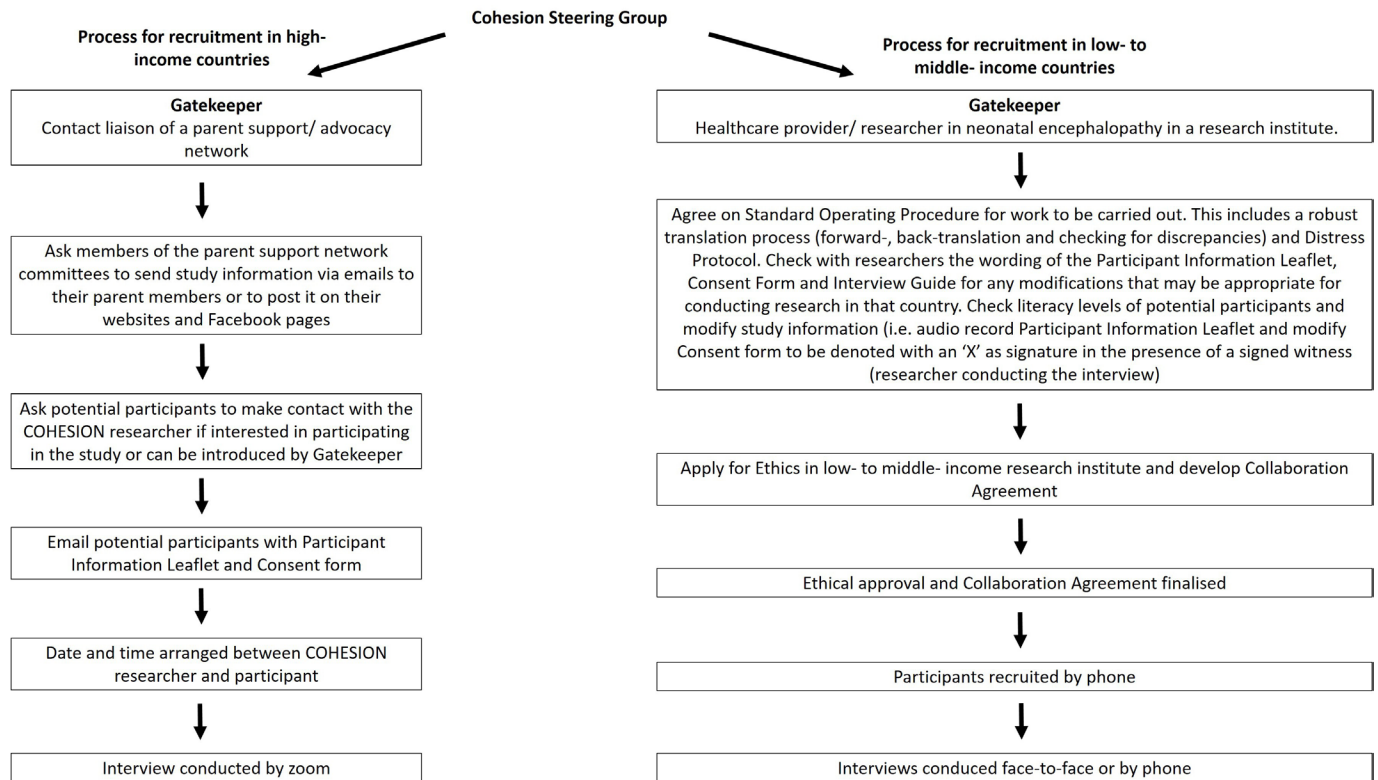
Cohesion Steering Group

Process for recruitment in high-income countries

Gatekeeper
Contact liaison of a parent support/ advocacy network

Ask members of the parent support network committees to send study information via emails to their parent members or to post it on their websites and Facebook pages

Ask potential participants to make contact with the COHESION researcher if interested in participating in the study or can be introduced by Gatekeeper

Email potential participants with Participant Information Leaflet and Consent form

Date and time arranged between COHESION researcher and participant

Interview conducted by zoom

Process for recruitment in low- to middle- income countries

Gatekeeper
Healthcare provider/ researcher in neonatal encephalopathy in a research institute.

Agree on Standard Operating Procedure for work to be carried out. This includes a robust translation process (forward-, back-translation and checking for discrepancies) and Distress Protocol. Check with researchers the wording of the Participant Information Leaflet, Consent Form and Interview Guide for any modifications that may be appropriate for conducting research in that country. Check literacy levels of potential participants and modify study information (i.e. audio record Participant Information Leaflet and modify Consent form to be denoted with an 'X' as signature in the presence of a signed witness (researcher conducting the interview)

Apply for Ethics in low- to middle- income research institute and develop Collaboration Agreement

Ethical approval and Collaboration Agreement finalised

Participants recruited by phone

Interviews conduced face-to-face or by phone